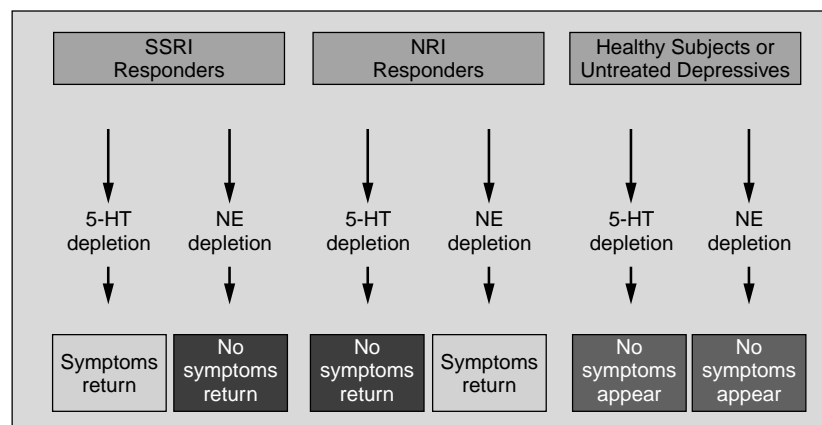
SSRI Responders

NRI Responders

Healthy Subjects or Untreated Depressives

5-HT depletion

NE depletion

5-HT depletion

NE depletion

5-HT depletion

NE depletion

Symptoms return

No symptoms return

No symptoms return

Symptoms return

No symptoms appear

No symptoms appear